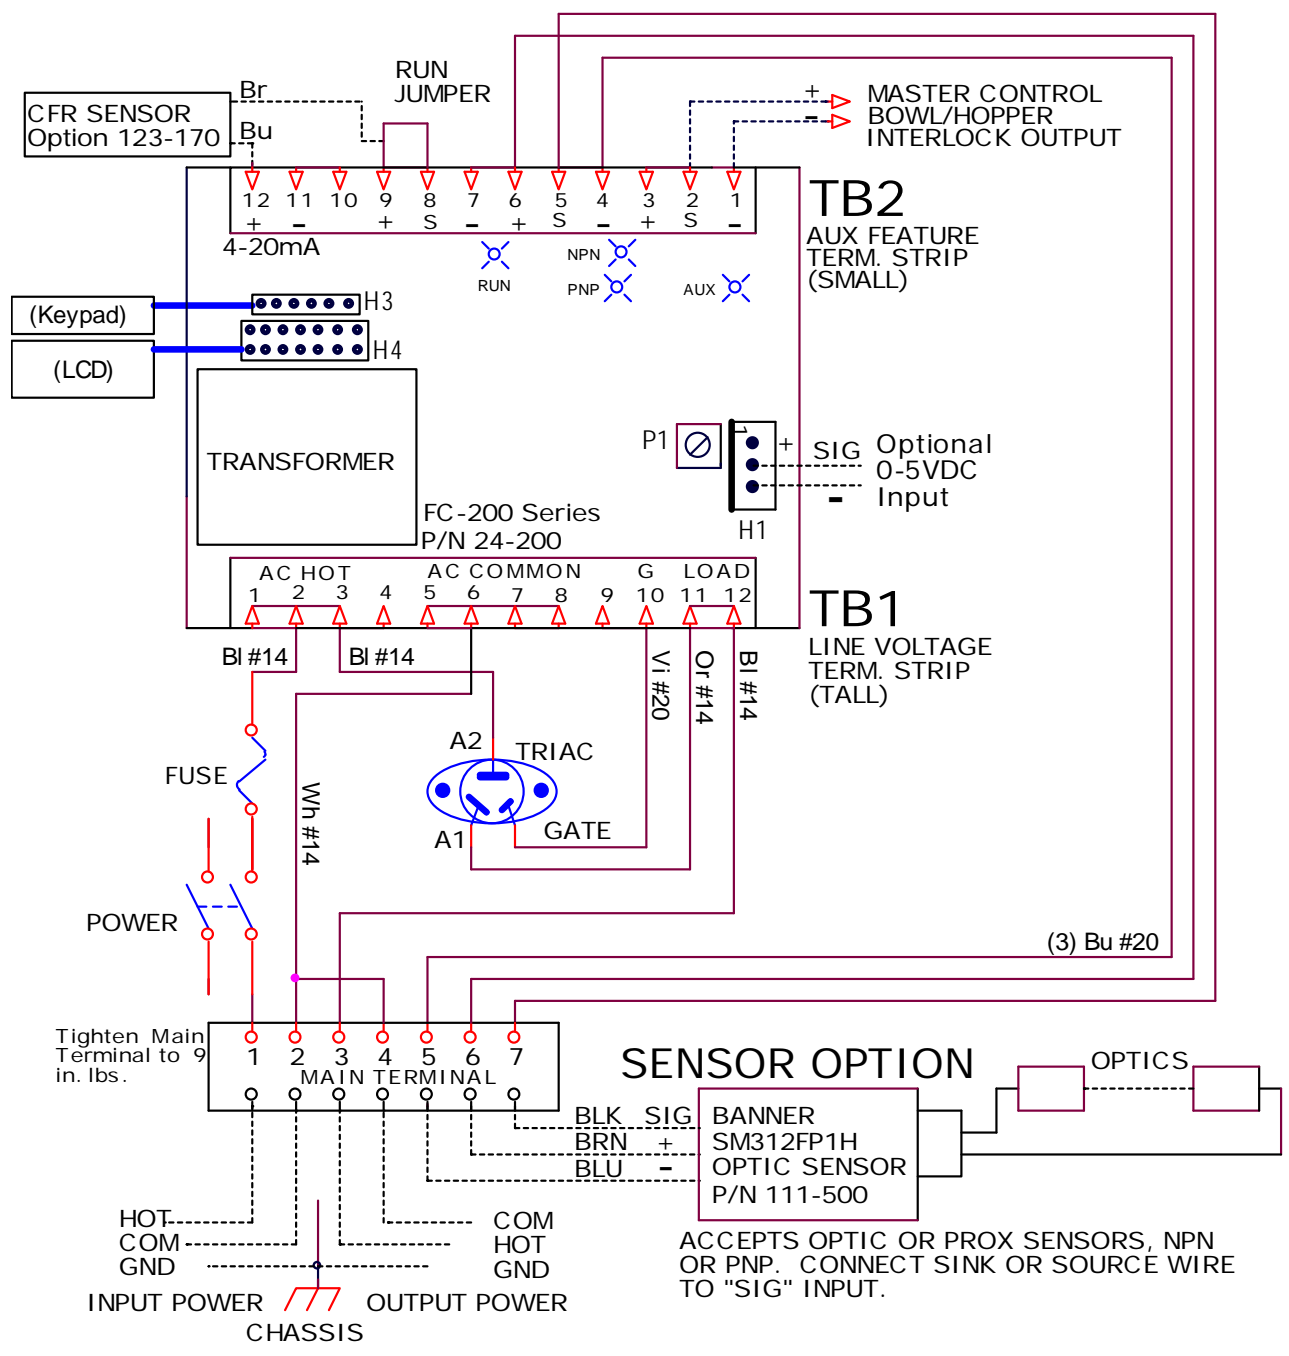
CFR SENSOR
Option 123-170

Br
Bu

RUN
JUMPER

+
-
MASTER CONTROL
BOWL/HOPPER
INTERLOCK OUTPUT

12 11 10 9 8 7 6 5 4 3 2 1
+ - + S - + S - + S -
4-20mA

TB2
AUX FEATURE
TERM. STRIP
(SMALL)

RUN
NPN
PNP
AUX

(Keypad)
H3
(LCD)
H4

TRANSFORMER

P1
1
+
SIG
Optional
0-5VDC
-
Input
H1

FC-200 Series
P/N 24-200

AC HOT
AC COMMON
G
LOAD
1 2 3 4 5 6 7 8 9 10 11 12

TB1
LINE VOLTAGE
TERM. STRIP
(TALL)

Bl #14
Bl #14
Vi #20
Or #14
Bl #14

FUSE
Wh #14
A2
TRIAC
A1
GATE

POWER

(3) Bu #20

Tighten Main
Terminal to 9
in. lbs.
1 2 3 4 5 6 7
MAIN TERMINAL

SENSOR OPTION
OPTICS
BLK SIG
BRN +
BLU -
BANNER
SM312FP1H
OPTIC SENSOR
P/N 111-500

HOT
COM
GND
INPUT POWER
CHASSIS
COM
HOT
GND
OUTPUT POWER

ACCEPTS OPTIC OR PROX SENSORS, NPN OR PNP. CONNECT SINK OR SOURCE WIRE TO "SIG" INPUT.